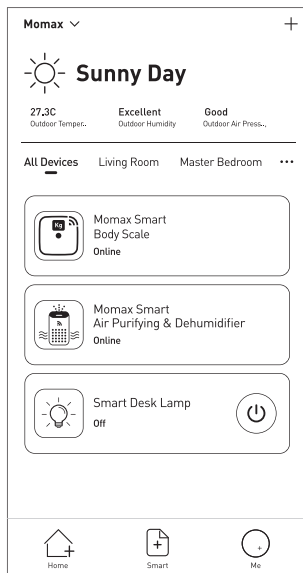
Momax ∨

+

Sunny Day

27.3C
Outdoor Temper...

Excellent
Outdoor Humidity

Good
Outdoor Air Press...

All Devices Living Room Master Bedroom ···

Kg

Momax Smart
Body Scale
Online

Momax Smart
Air Purifying & Dehumidifier
Online

Smart Desk Lamp
Off

Home

Smart

Me